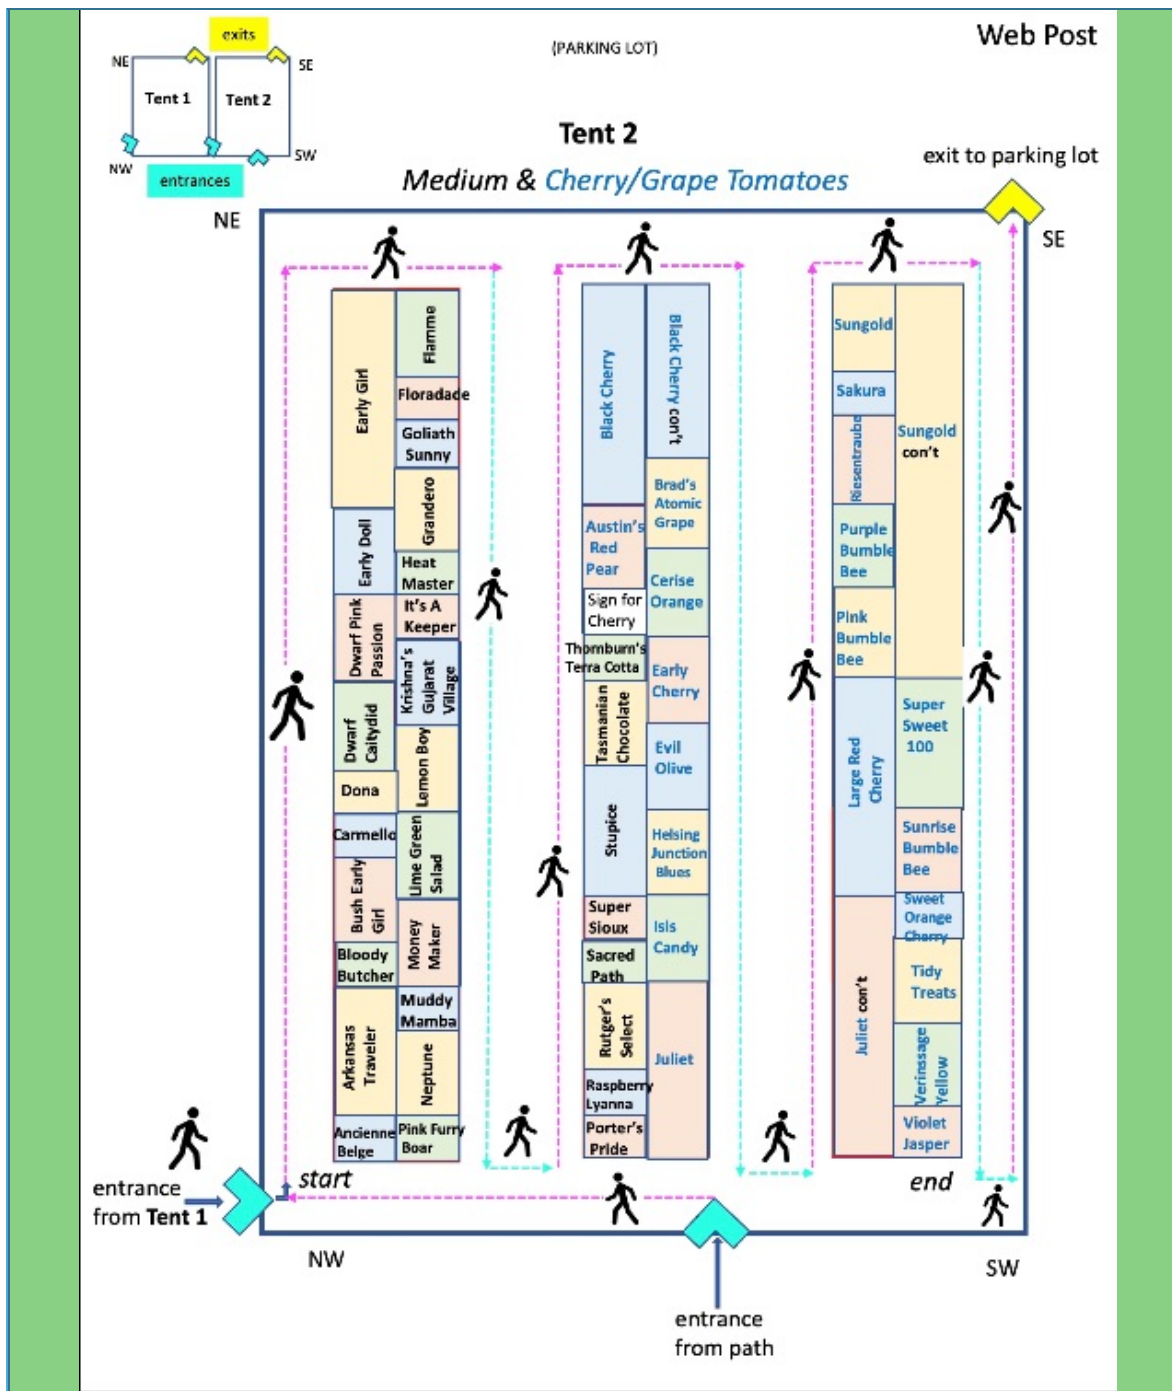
exits
NE
SE
Tent 1
Tent 2
NW
SW
entrances

(PARKING LOT)

Web Post

Tent 2
Medium & Cherry/Grape Tomatoes

exit to parking lot

NE
SE

Early Girl
Flamme
Floradade
Goliath Sunny
Grandero
Early Doll
Heat Master
It's A Keeper
Dwarf Pink Passion
Krishna's Gujarat Village
Dwarf Caitydid
Lemon Boy
Dona
Carmello
Lime Green Salad
Bush Early Girl
Money Maker
Bloody Butcher
Muddy Mamba
Arkansas Traveler
Neptune
Ancienne Beige
Pink Furry Boar

Black Cherry
Black Cherry con't
Brad's Atomic Grape
Austin's Red Pear
Cerise Orange
Sign for Cherry
Thornburn's Terra Cotta
Early Cherry
Tasmanian Chocolate
Evil Olive
Stupice
Helsing Junction Blues
Super Sioux
Isis Candy
Sacred Path
Rutger's Select
Juliet
Raspberry Lyanna
Porter's Pride

Sungold
Sakura
Sungold con't
Riesentraube
Purple Bumble Bee
Pink Bumble Bee
Super Sweet 100
Large Red Cherry
Sunrise Bumble Bee
Sweet Orange Cherry
Juliet con't
Tidy Treats
Verinssage Yellow
Violet Jasper

start
end
entrance from Tent 1
NW
SW
entrance from path